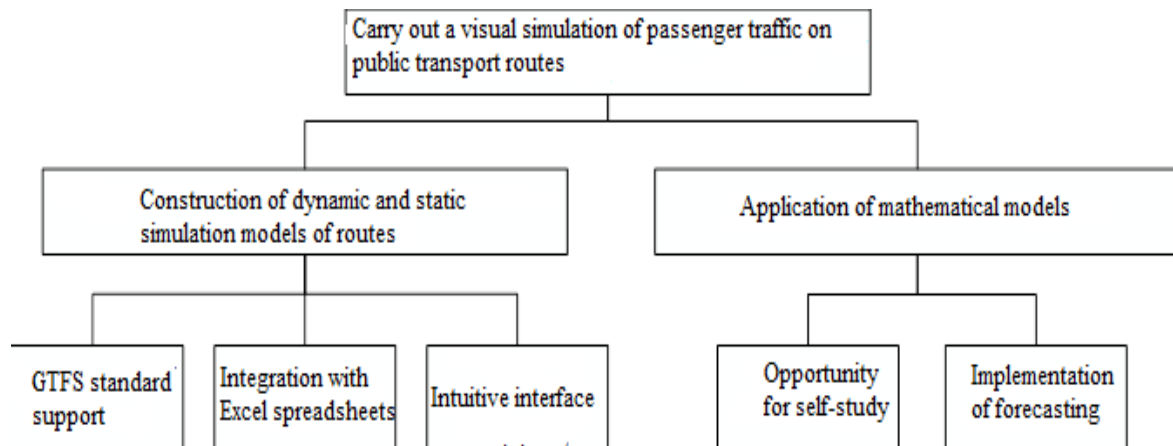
Carry out a visual simulation of passenger traffic on public transport routes

Construction of dynamic and static simulation models of routes

Application of mathematical models

GTFS standard support

Integration with Excel spreadsheets

Intuitive interface

Opportunity for self-study

Implementation of forecasting